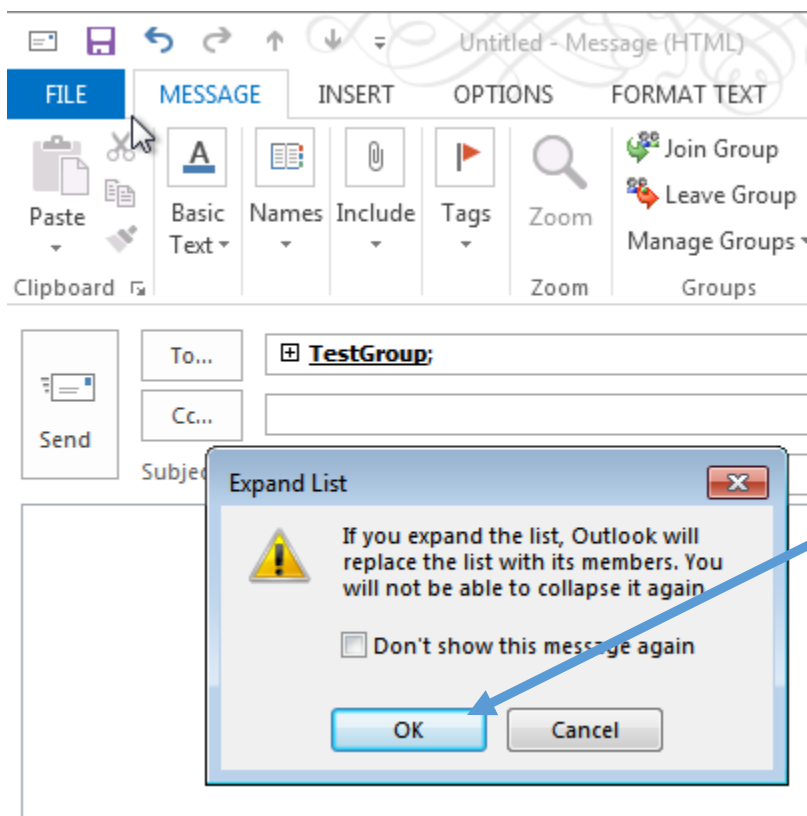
Untitled - Message (HTML)

FILE MESSAGE INSERT OPTIONS FORMAT TEXT

Paste

Clipboard

Basic Text

Names

Include

Tags

Zoom

Zoom

Join Group

Leave Group

Manage Groups

Groups

Send

To...

Cc...

Subje

⊞ TestGroup;

Expand List

If you expand the list, Outlook will replace the list with its members. You will not be able to collapse it again.

Don't show this message again

OK

Cancel